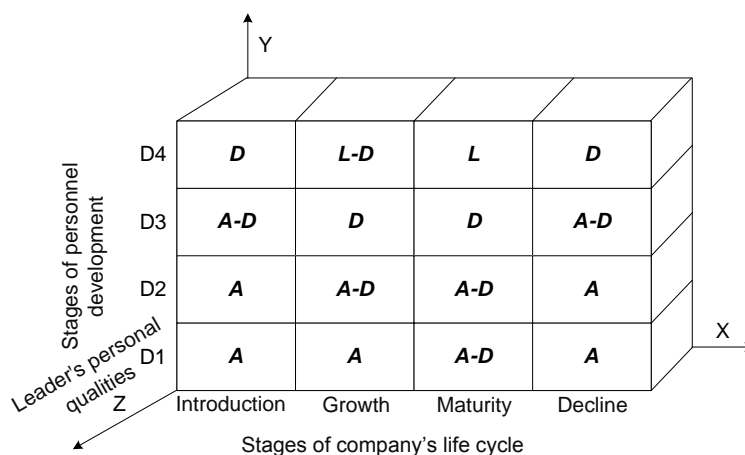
Y

Stages of personnel development

| | Introduction | Growth | Maturity | Decline |
|---|---|---|---|---|
| D4 | ***D*** | ***L-D*** | ***L*** | ***D*** |
| D3 | ***A-D*** | ***D*** | ***D*** | ***A-D*** |
| D2 | ***A*** | ***A-D*** | ***A-D*** | ***A*** |
| D1 | ***A*** | ***A*** | ***A-D*** | ***A*** |

X

Leader's personal qualities

Z

Stages of company's life cycle